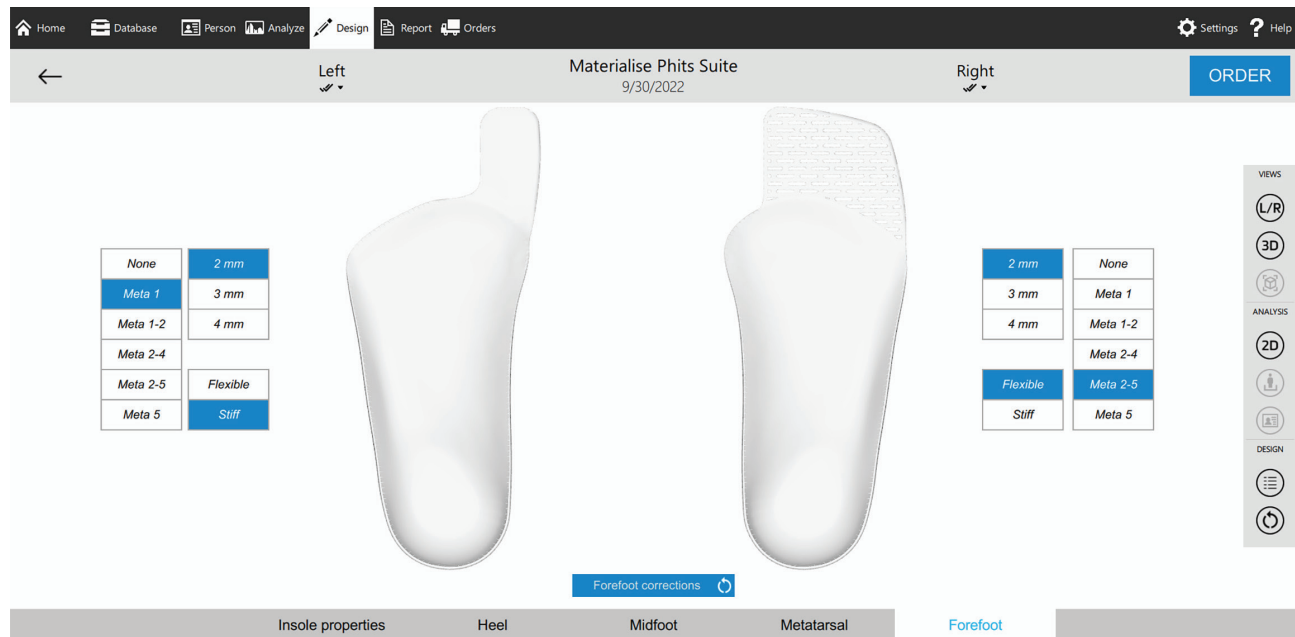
Home Database Person Analyze Design Report Orders Settings Help

Left

Materialise Phits Suite
9/30/2022

Right

ORDER

| None | 2 mm |
|---|---|
| Meta 1 | 3 mm |
| Meta 1-2 | 4 mm |
| Meta 2-4 | |
| Meta 2-5 | Flexible |
| Meta 5 | Stiff |

| 2 mm | None |
|---|---|
| 3 mm | Meta 1 |
| 4 mm | Meta 1-2 |
| | Meta 2-4 |
| Flexible | Meta 2-5 |
| Stiff | Meta 5 |

VIEWS
L/R
3D
ANALYSIS
2D
DESIGN

Forefoot corrections

Insole properties Heel Midfoot Metatarsal Forefoot